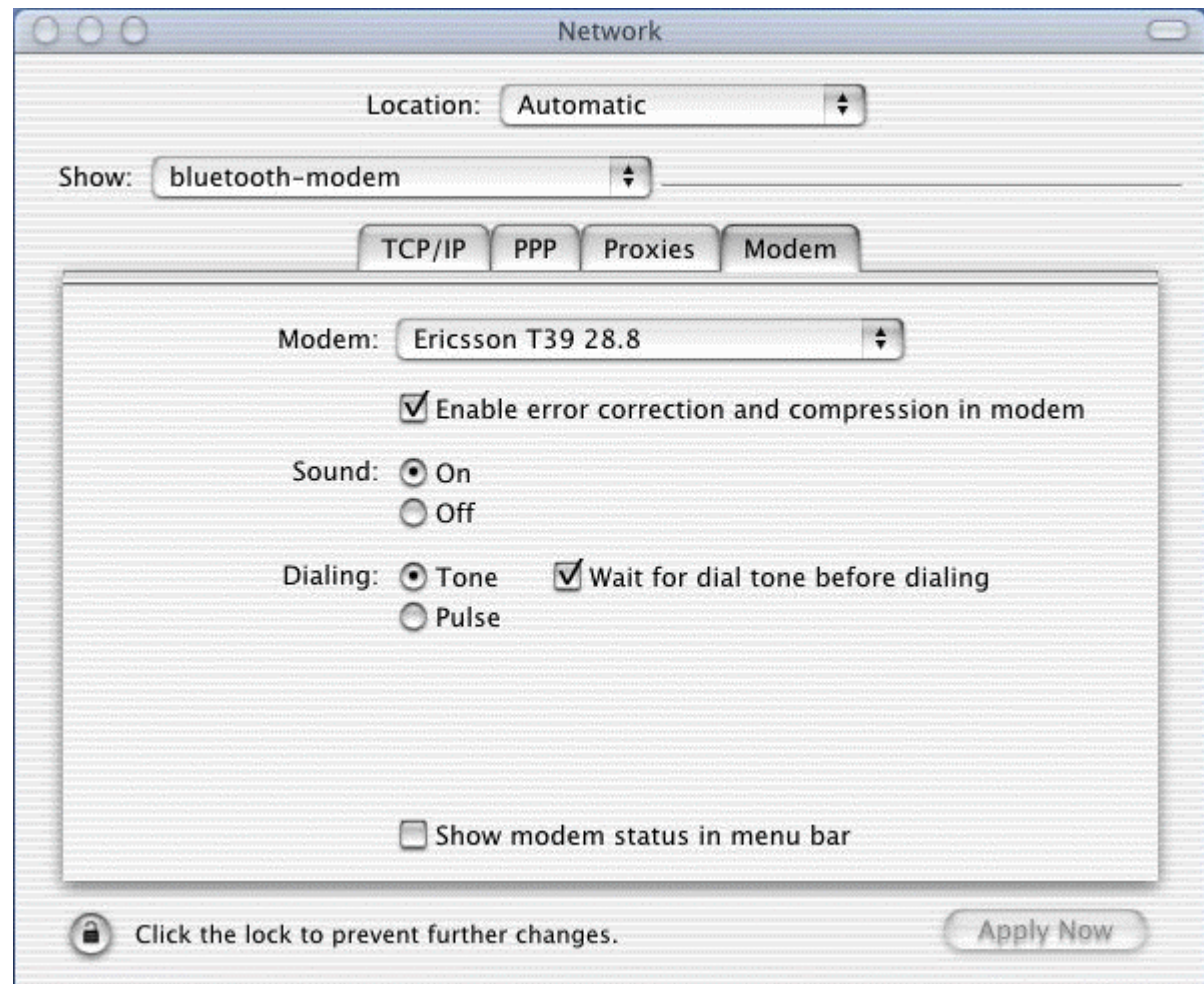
Network

Location: Automatic

Show: bluetooth-modem

TCP/IP PPP Proxies Modem

Modem: Ericsson T39 28.8

Enable error correction and compression in modem

Sound: On
Off

Dialing: Tone Wait for dial tone before dialing
Pulse

Show modem status in menu bar

Click the lock to prevent further changes.

Apply Now